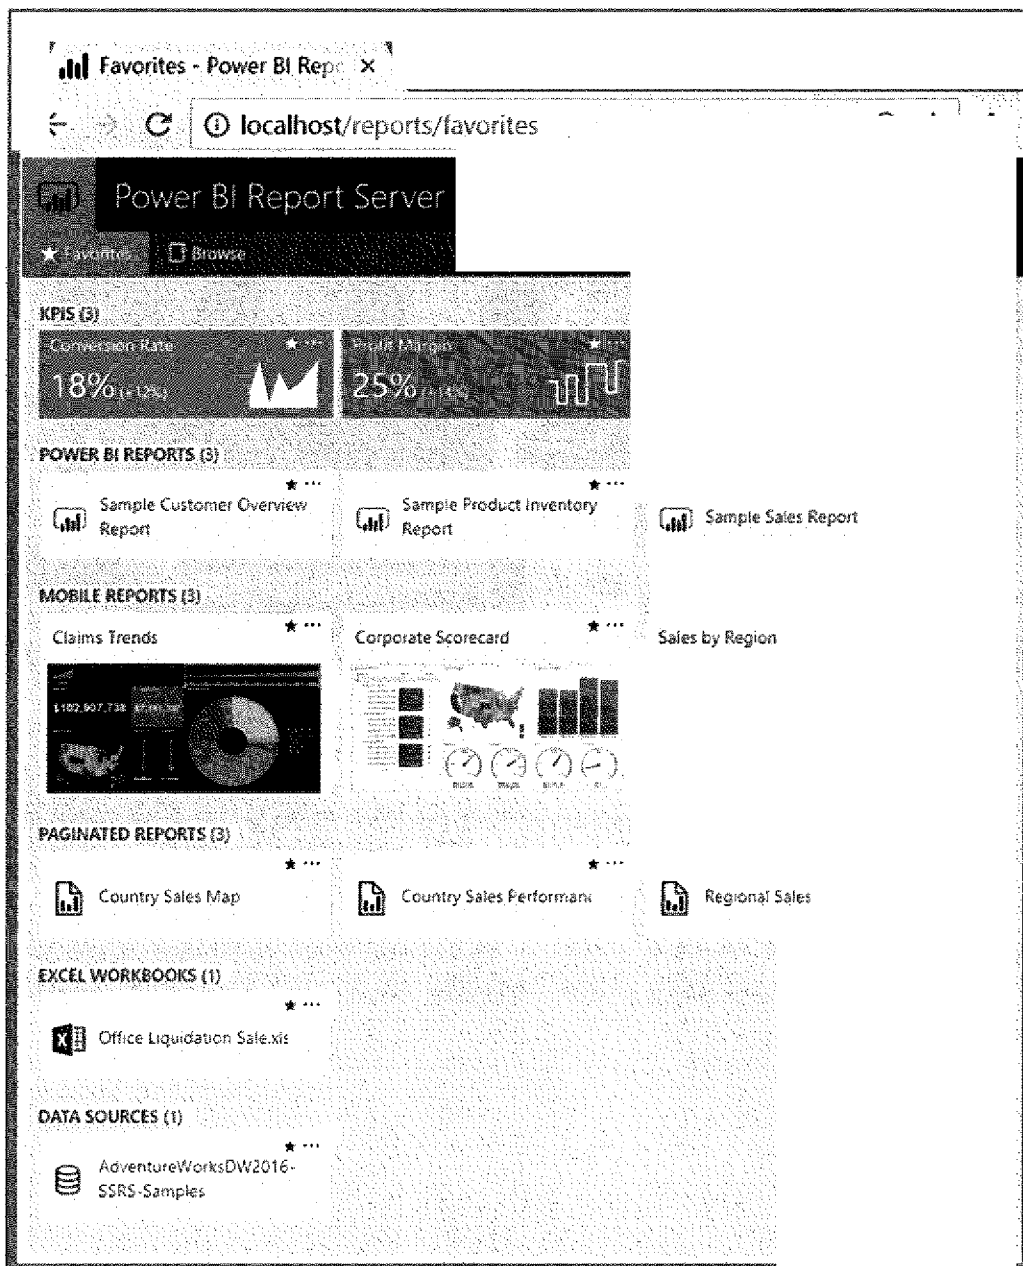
Favorites - Power BI Rep ×

localhost/reports/favorites

Power BI Report Server

Favorites Browse

KPIS (3)

Conversion Rate
18% (+12%)

Profit Margin
25% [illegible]

POWER BI REPORTS (3)

Sample Customer Overview Report

Sample Product Inventory Report

Sample Sales Report

MOBILE REPORTS (3)

Claims Trends

$102,907,738

Corporate Scorecard

Sales by Region

PAGINATED REPORTS (3)

Country Sales Map

Country Sales Performan

Regional Sales

EXCEL WORKBOOKS (1)

Office Liquidation Sale.xls

DATA SOURCES (1)

AdventureWorksDW2016-SSRS-Samples